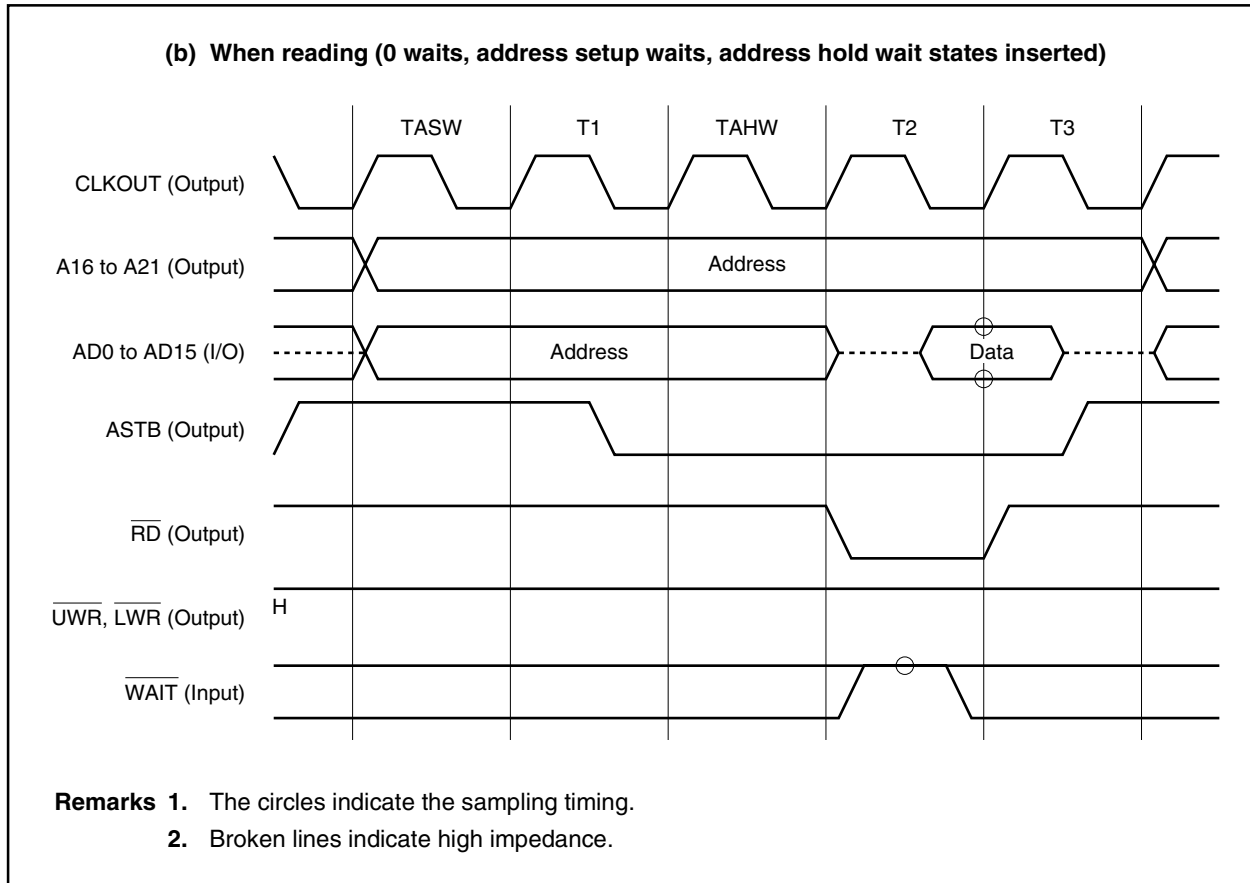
(b) When reading (0 waits, address setup waits, address hold wait states inserted)

TASW T1 TAHW T2 T3

CLKOUT (Output)

A16 to A21 (Output)

Address

AD0 to AD15 (I/O)

Address

Data

ASTB (Output)

$\overline{RD}$ (Output)

$\overline{UWR}$, $\overline{LWR}$ (Output)

H

$\overline{WAIT}$ (Input)

Remarks 1. The circles indicate the sampling timing.

2. Broken lines indicate high impedance.